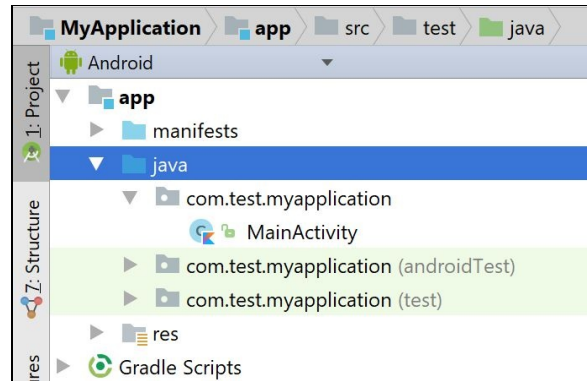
MyApplication app src test java

Android

1: Project

7: Structure

ures

app
manifests
java
com.test.myapplication
MainActivity
com.test.myapplication (androidTest)
com.test.myapplication (test)
res
Gradle Scripts